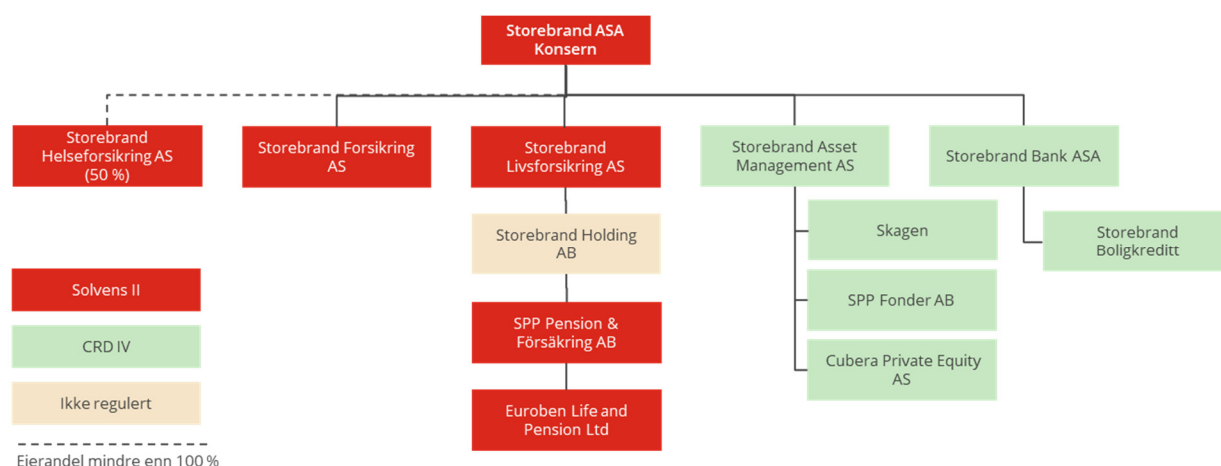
Storebrand ASA Konsern

Storebrand Helseforsikring AS (50 %)

Storebrand Forsikring AS

Storebrand Livsforsikring AS

Storebrand Asset Management AS

Storebrand Bank ASA

Storebrand Holding AB

SPP Pension & Försäkring AB

Euroben Life and Pension Ltd

Skagen

SPP Fonder AB

Cubera Private Equity AS

Storebrand Boligkreditt

Solvens II

CRD IV

Ikke regulert

Eierandel mindre enn 100 %